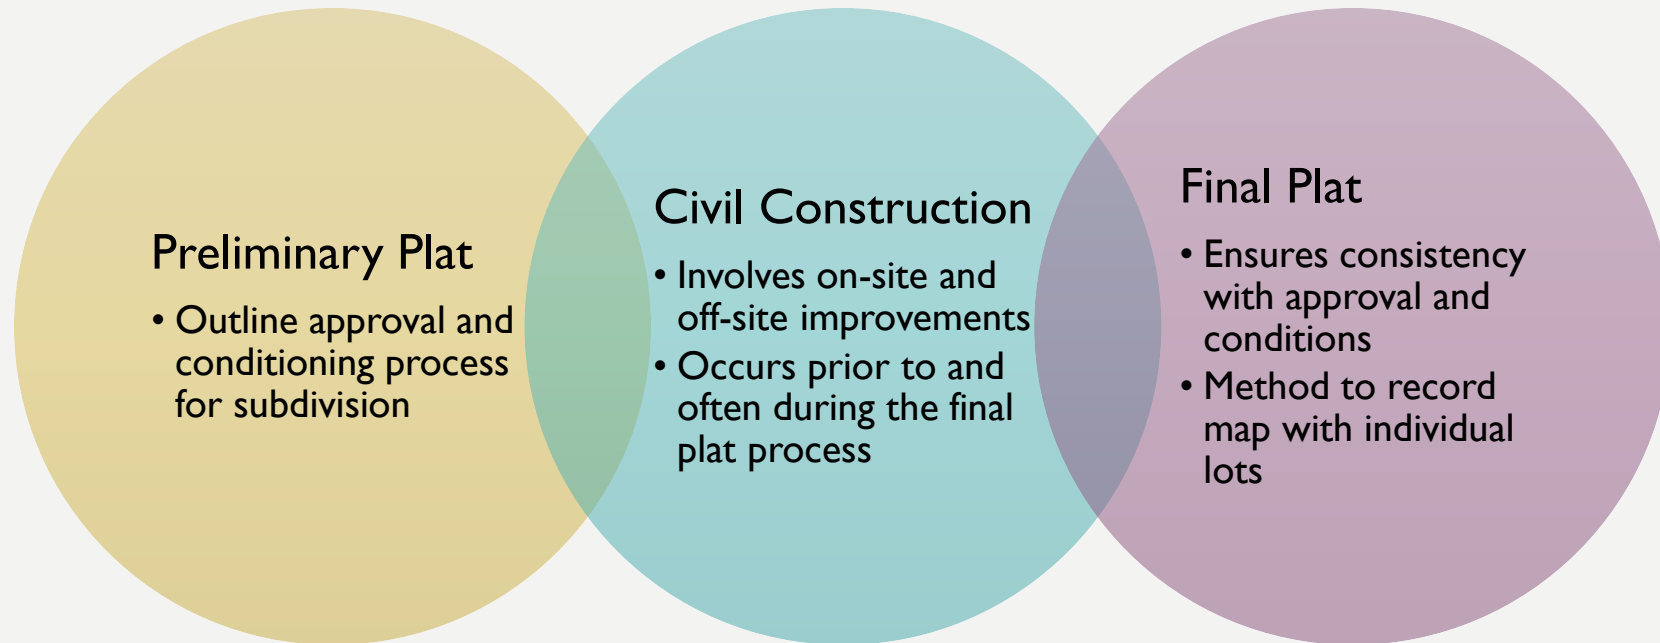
Preliminary Plat

• Outline approval and conditioning process for subdivision

Civil Construction

• Involves on-site and off-site improvements
• Occurs prior to and often during the final plat process

Final Plat

• Ensures consistency with approval and conditions
• Method to record map with individual lots